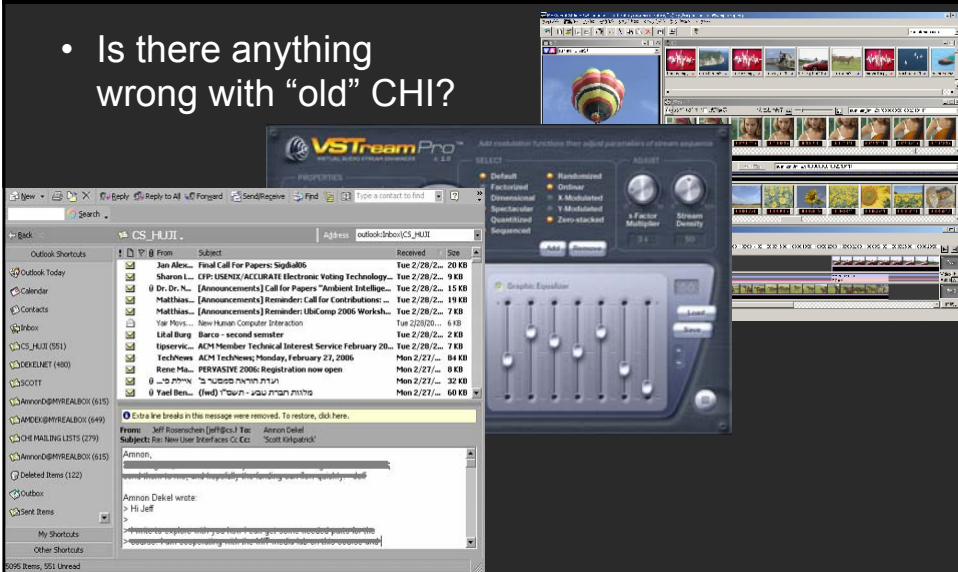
• Is there anything wrong with "old" CHI?

VSTream Pro

Add modulation functions then adjust parameters of stream sequence

SELECT

Default
Factorized
Dimensional
Spectacular
Quantized
Sequenced

Randomized
Ordinar
X-Modulated
Y-Modulated
Zero-stacked

ADJUST

s Factor Multiplier
Stream Density

Add
Remove

Graphic Equalizer

Load
Save

New | Reply | Reply to All | Forward | Send/Receive | Find | Type a contact to find

Search

Back | CS_HUJI | Address outlook:Inbox\CS_HUJI

Outlook Shortcuts
Outlook Today
Calendar
Contacts
Inbox
CS_HUJI (551)
DEKELNET (480)
SCOTT
AmnonD@MYREALBOX (615)
AMDEK@MYREALBOX (649)
CHI MAILING LISTS (279)
AmnonD@MYREALBOX (615)
Deleted Items (122)
Outbox
Sent Items
My Shortcuts
Other Shortcuts

| From | Subject | Received | Size |
|---|---|---|---|
| Jan Alex... | Final Call For Papers: Sigdial06 | Tue 2/28/2... | 20 KB |
| Sharon L... | CFP: USENIX/ACCURATE Electronic Voting Technology... | Tue 2/28/2... | 9 KB |
| Dr. Dr. N... | [Announcements] Call for Papers "Ambient Intellige... | Tue 2/28/2... | 15 KB |
| Matthias... | [Announcements] Reminder: Call for Contributions: ... | Tue 2/28/2... | 19 KB |
| Matthias... | [Announcements] Reminder: UbiComp 2006 Worksh... | Tue 2/28/2... | 7 KB |
| Yair Movs... | New Human Computer Interaction | Tue 2/28/20... | 6 KB |
| Lital Burg | Barco - second semster | Tue 2/28/2... | 2 KB |
| tipservic... | ACM Member Technical Interest Service February 20... | Tue 2/28/2... | 7 KB |
| TechNews | ACM TechNews; Monday, February 27, 2006 | Mon 2/27/... | 84 KB |
| Rene Ma... | PERVASIVE 2006: Registration now open | Mon 2/27/... | 8 KB |
| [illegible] | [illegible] | Mon 2/27/... | 32 KB |
| Yael Ben... | (fwd) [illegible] | Mon 2/27/... | 60 KB |

Extra line breaks in this message were removed. To restore, click here.

From: Jeff Rosenschein [jeff@cs.] To: Amnon Dekel
Subject: Re: New User Interfaces Cc: 'Scott Kirkpatrick'

Amnon,
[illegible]

Amnon Dekel wrote:
> Hi Jeff
>
> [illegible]

5095 Items, 551 Unread